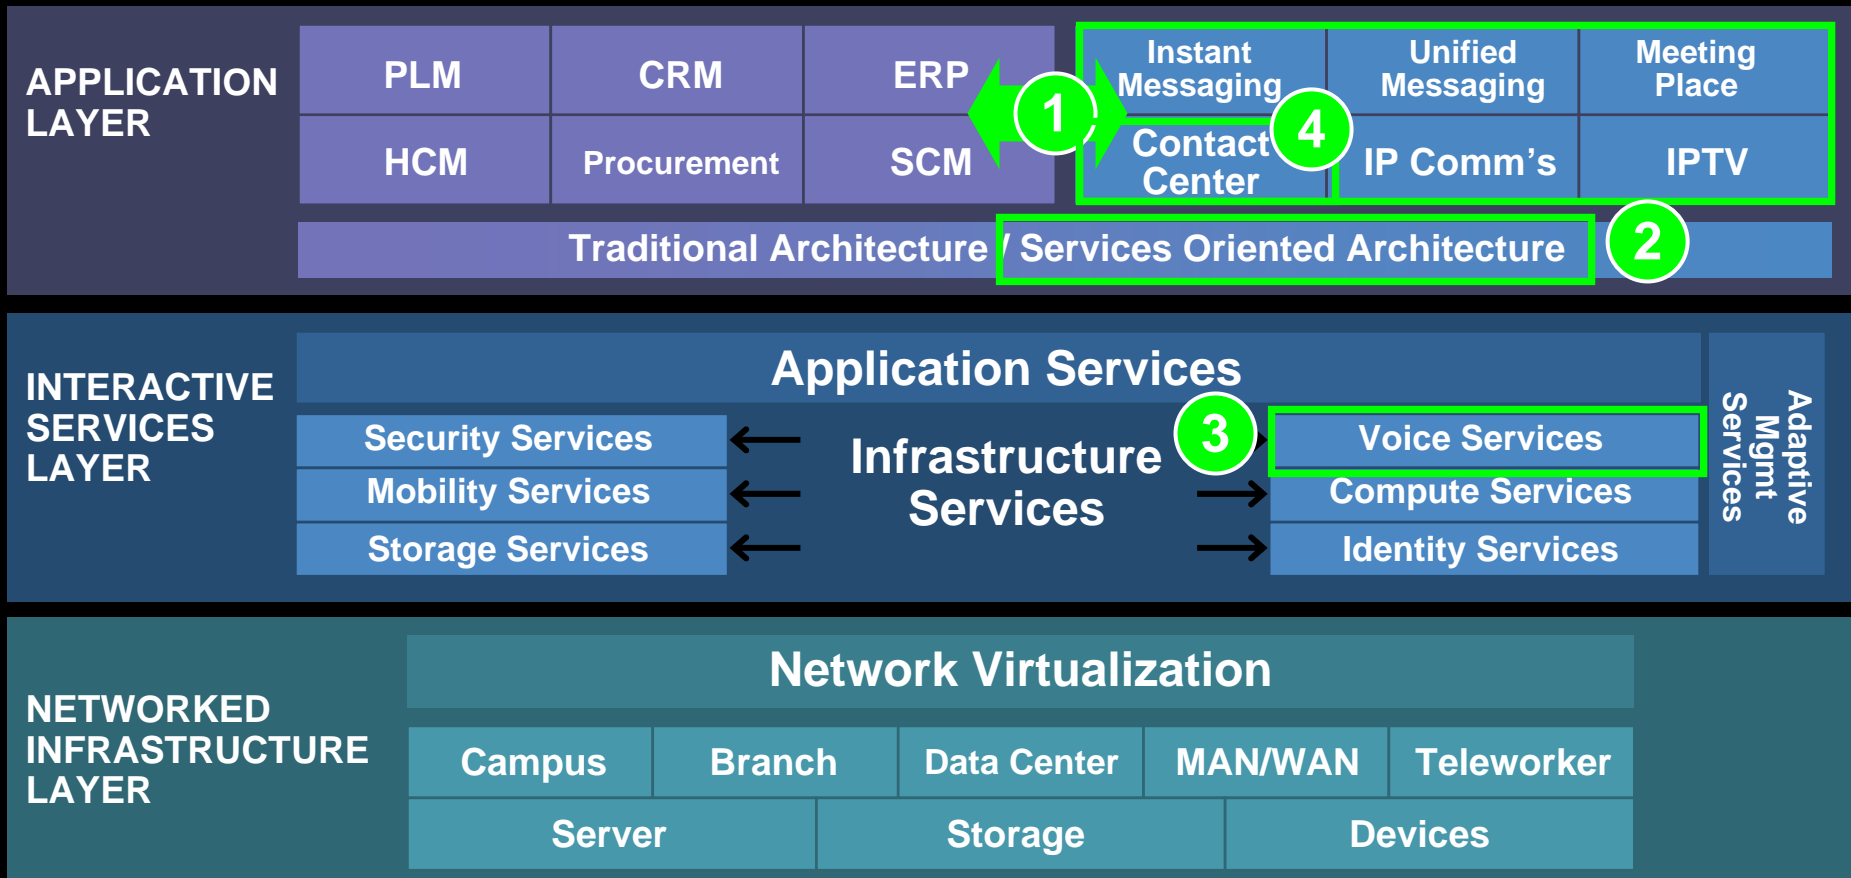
APPLICATION LAYER

| PLM | CRM | ERP |
|---|---|---|
| HCM | Procurement | SCM |

| Instant Messaging | Unified Messaging | Meeting Place |
|---|---|---|
| Contact Center | IP Comm's | IPTV |

1

4

Traditional Architecture / Services Oriented Architecture

2

INTERACTIVE SERVICES LAYER

Application Services

Security Services

Mobility Services

Storage Services

Infrastructure Services

3

Voice Services

Compute Services

Identity Services

Adaptive Mgmt Services

NETWORKED INFRASTRUCTURE LAYER

Network Virtualization

| Campus | Branch | Data Center | MAN/WAN | Teleworker |
|---|---|---|---|---|

| Server | Storage | Devices |
|---|---|---|